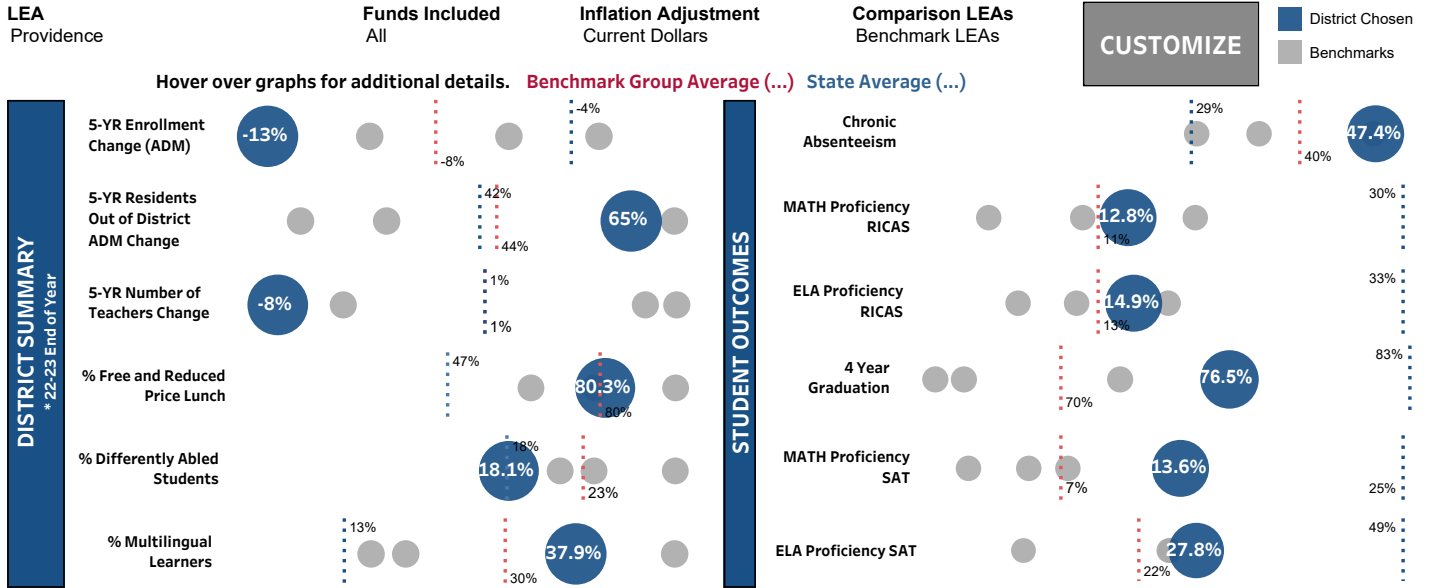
LEA
Providence

Funds Included
All

Inflation Adjustment
Current Dollars

Comparison LEAs
Benchmark LEAs

CUSTOMIZE

District Chosen
Benchmarks

Hover over graphs for additional details. Benchmark Group Average (...) State Average (...)

DISTRICT SUMMARY
* 22-23 End of Year

5-YR Enrollment Change (ADM)
-13%
-8%
-4%

5-YR Residents Out of District ADM Change
42%
44%
65%

5-YR Number of Teachers Change
-8%
1%
1%

% Free and Reduced Price Lunch
47%
80.3%
80%

% Differently Abled Students
18%
18.1%
23%

% Multilingual Learners
13%
37.9%
30%

STUDENT OUTCOMES

Chronic Absenteeism
29%
40%
47.4%

MATH Proficiency RICAS
12.8%
11%
30%

ELA Proficiency RICAS
14.9%
13%
33%

4 Year Graduation
70%
76.5%
83%

MATH Proficiency SAT
7%
13.6%
25%

ELA Proficiency SAT
22%
27.8%
49%